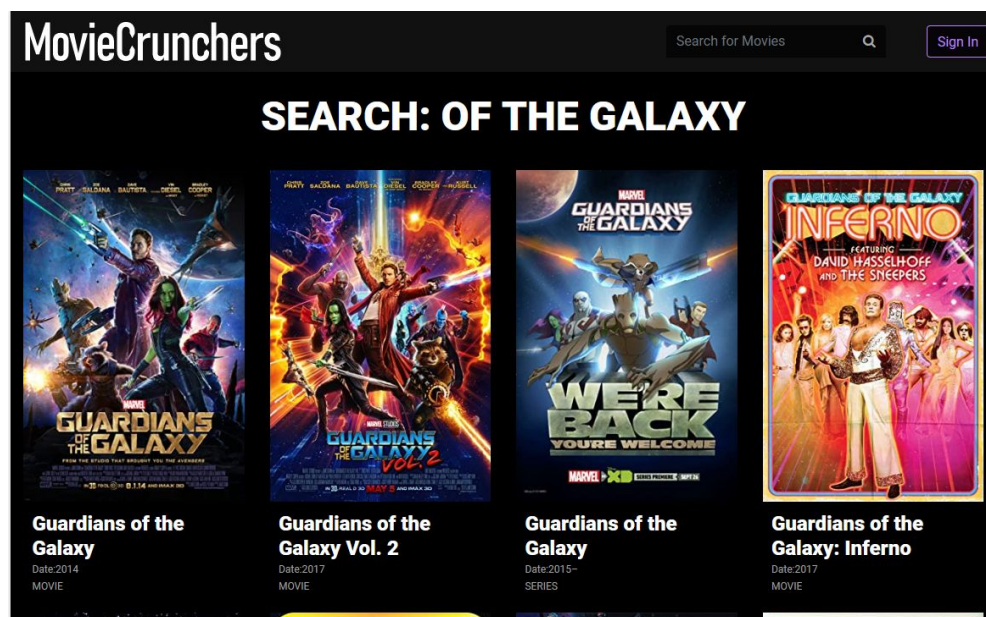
MovieCrunchers

Search for Movies

Sign In

SEARCH: OF THE GALAXY

PRATT SALDANA BAUTISTA DIESEL COOPER

MARVEL

GUARDIANS OF THE GALAXY

FROM THE STUDIO THAT BROUGHT YOU THE AVENGERS

PRATT SALDANA BAUTISTA DIESEL COOPER RUSSELL

MARVEL STUDIOS

GUARDIANS OF THE GALAXY VOL. 2

MAY 5

MARVEL

GUARDIANS OF THE GALAXY

WE'RE BACK

YOU'RE WELCOME

MARVEL XD

GUARDIANS OF THE GALAXY

INFERNO

FEATURING

DAVID HASSELHOFF AND THE SNEEPERS

Guardians of the Galaxy
Date:2014
MOVIE

Guardians of the Galaxy Vol. 2
Date:2017
MOVIE

Guardians of the Galaxy
Date:2015–
SERIES

Guardians of the Galaxy: Inferno
Date:2017
MOVIE